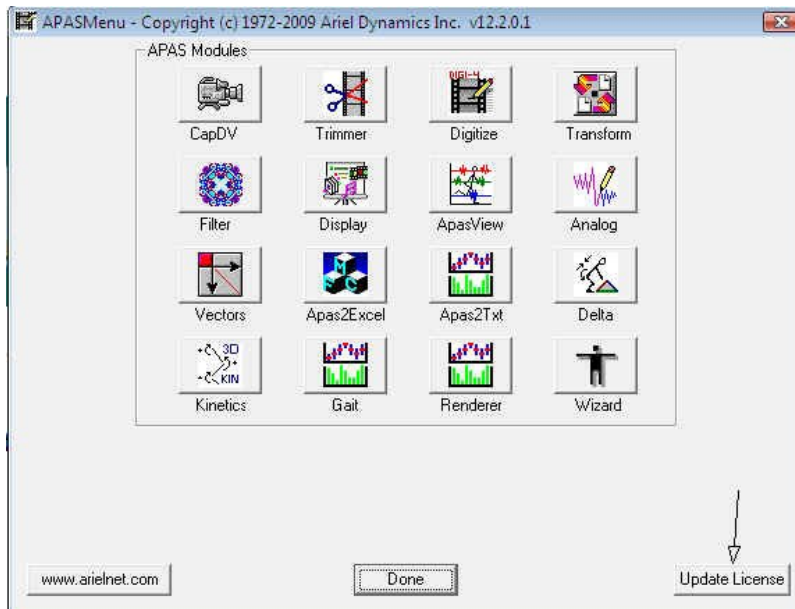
APASMenu - Copyright (c) 1972-2009 Ariel Dynamics Inc. v12.2.0.1

APAS Modules

CapDV
Trimmer
Digitize
Transform

Filter
Display
ApasView
Analog

Vectors
Apas2Excel
Apas2Txt
Delta

3D
KIN
Kinetics
Gait
Renderer
Wizard

www.arielnet.com
Done
Update License